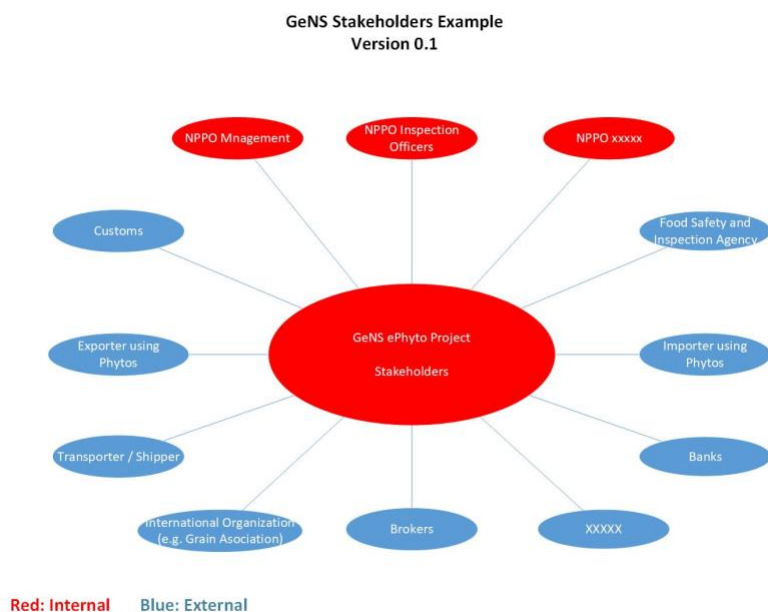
GeNS Stakeholders Example
Version 0.1

NPPO Mnagement

NPPO Inspection Officers

NPPO xxxxx

Customs

Food Safety and Inspection Agency

GeNS ePhyto Project

Stakeholders

Exporter using Phytos

Importer using Phytos

Transporter / Shipper

Banks

International Organization (e.g. Grain Asociation)

Brokers

XXXXX

Red: Internal Blue: External